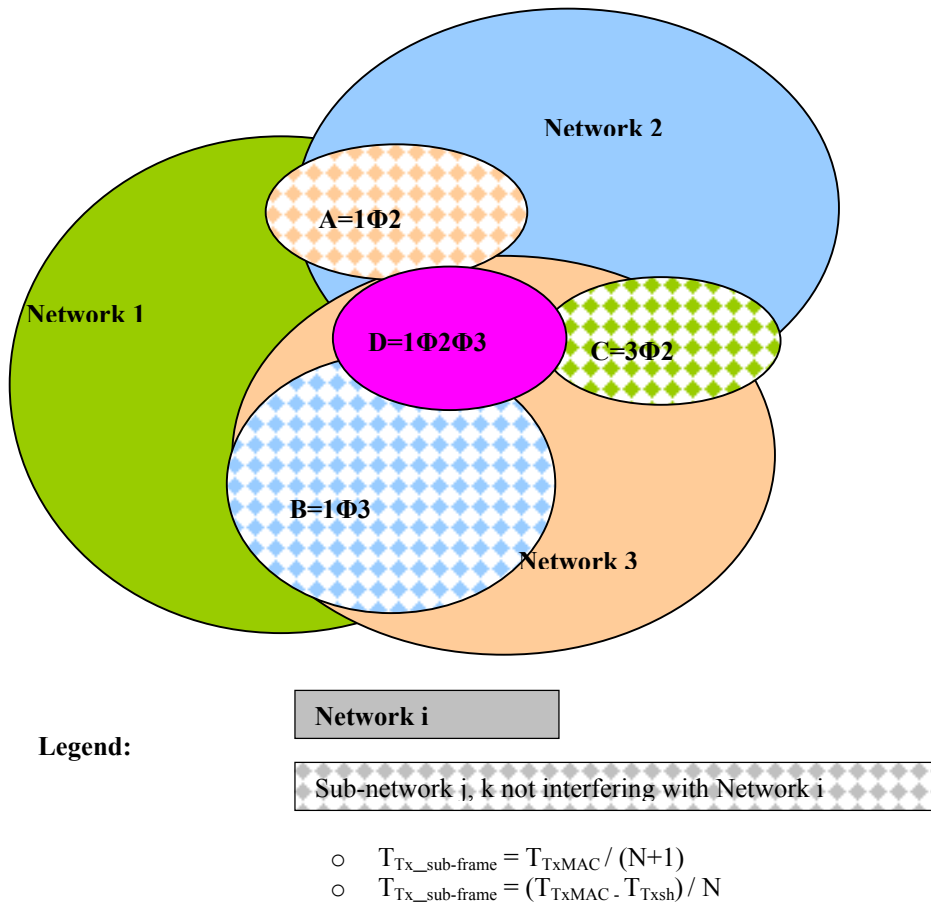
Network 2

A=1Φ2

Network 1

D=1Φ2Φ3

C=3Φ2

B=1Φ3

Network 3

Legend:

Network i

Sub-network j, k not interfering with Network i

○ $T_{Tx\_sub\text{-}frame} = T_{TxMAC} / (N+1)$
○ $T_{Tx\_sub\text{-}frame} = (T_{TxMAC} - T_{Txsh}) / N$